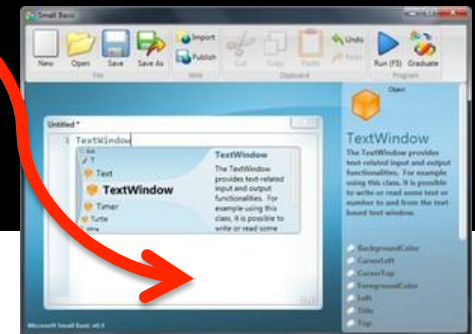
Small Basic

New
Open
Save
Save As
File
Import
Publish
Web
Cut
Copy
Paste
Clipboard
Undo
Redo
Run (F5)
Graduate
Program

Untitled *
1 TextWindow

Text
TextWindow
Timer
Turtle

TextWindow
The TextWindow provides text-related input and output functionalities. For example using this class, it is possible to write or read some

Object
TextWindow
The TextWindow provides text-related input and output functionalities. For example using this class, it is possible to write or read some text or number to and from the text-based text window.

BackgroundColor
CursorLeft
CursorTop
ForegroundColor
Left
Title
Top

Microsoft Small Basic v0.9